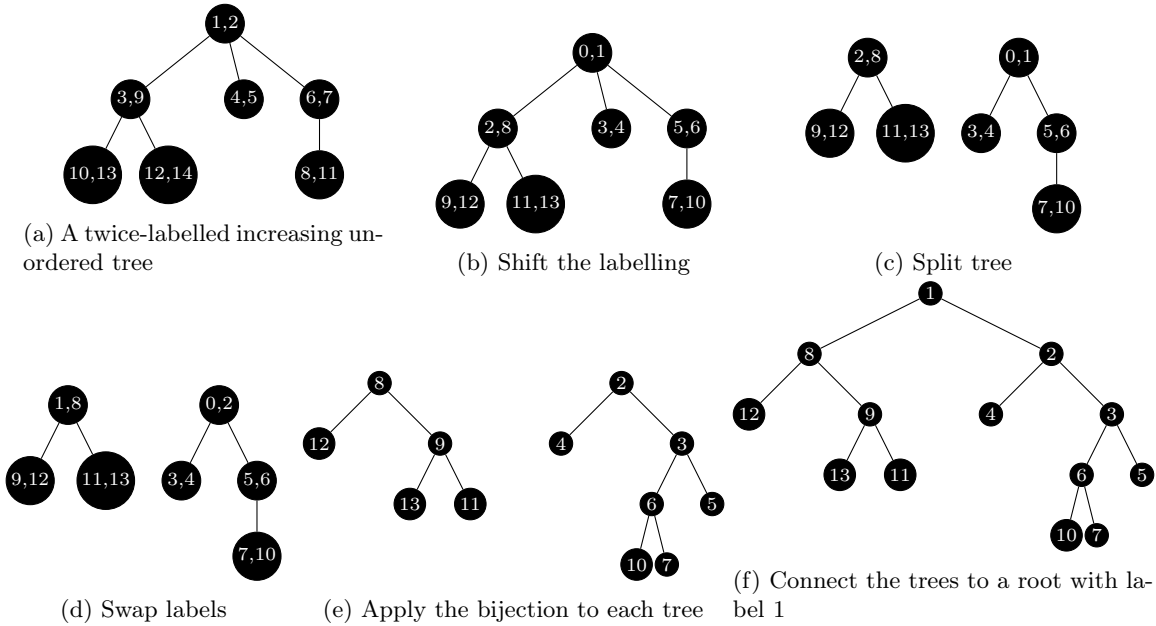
1,2
3,9
4,5
6,7
10,13
12,14
8,11

(a) A twice-labelled increasing unordered tree

0,1
2,8
3,4
5,6
9,12
11,13
7,10

(b) Shift the labelling

2,8
9,12
11,13
0,1
3,4
5,6
7,10

(c) Split tree

1,8
9,12
11,13
0,2
3,4
5,6
7,10

(d) Swap labels

8
12
9
13
11
2
4
3
6
5
10
7

(e) Apply the bijection to each tree

1
8
2
12
9
4
3
13
11
6
5
10
7

(f) Connect the trees to a root with label 1